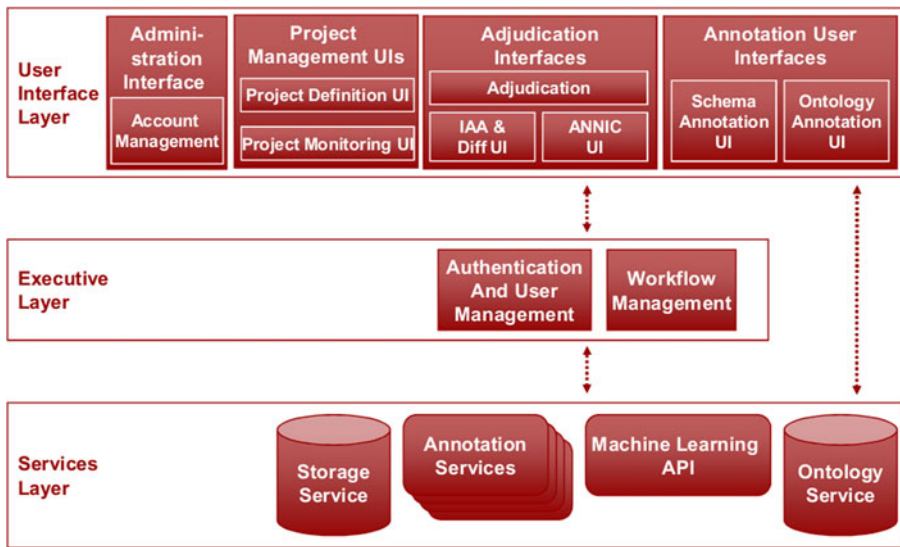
User Interface Layer

Administration Interface

Account Management

Project Management UIs

Project Definition UI

Project Monitoring UI

Adjudication Interfaces

Adjudication

IAA & Diff UI

ANNIC UI

Annotation User Interfaces

Schema Annotation UI

Ontology Annotation UI

Executive Layer

Authentication And User Management

Workflow Management

Services Layer

Storage Service

Annotation Services

Machine Learning API

Ontology Service